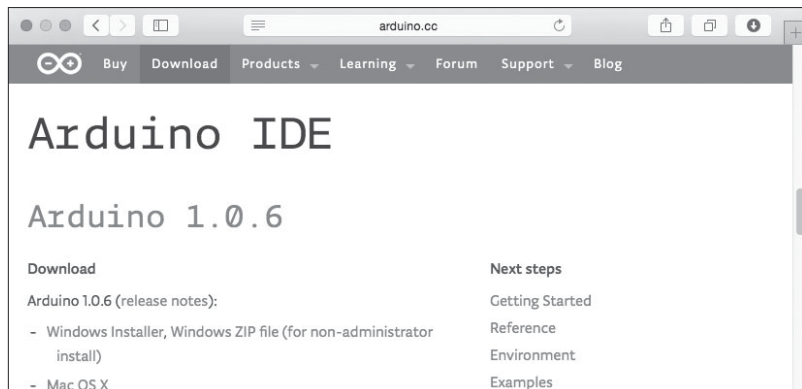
arduino.cc

Buy Download Products Learning Forum Support Blog

Arduino IDE

Arduino 1.0.6

Download

Arduino 1.0.6 (release notes):

- Windows Installer, Windows ZIP file (for non-administrator install)
- Mac OS X

Next steps

Getting Started

Reference

Environment

Examples